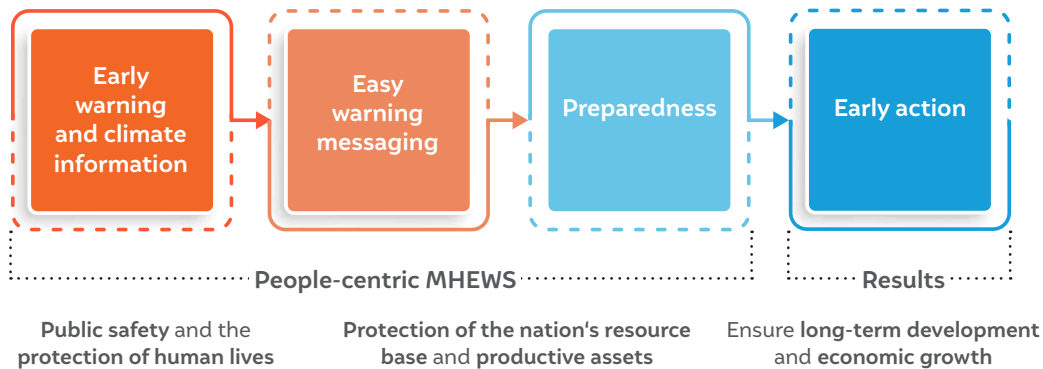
Early warning and climate information

Easy warning messaging

Preparedness

Early action

People-centric MHEWS

Results

Public safety and the protection of human lives

Protection of the nation's resource base and productive assets

Ensure long-term development and economic growth